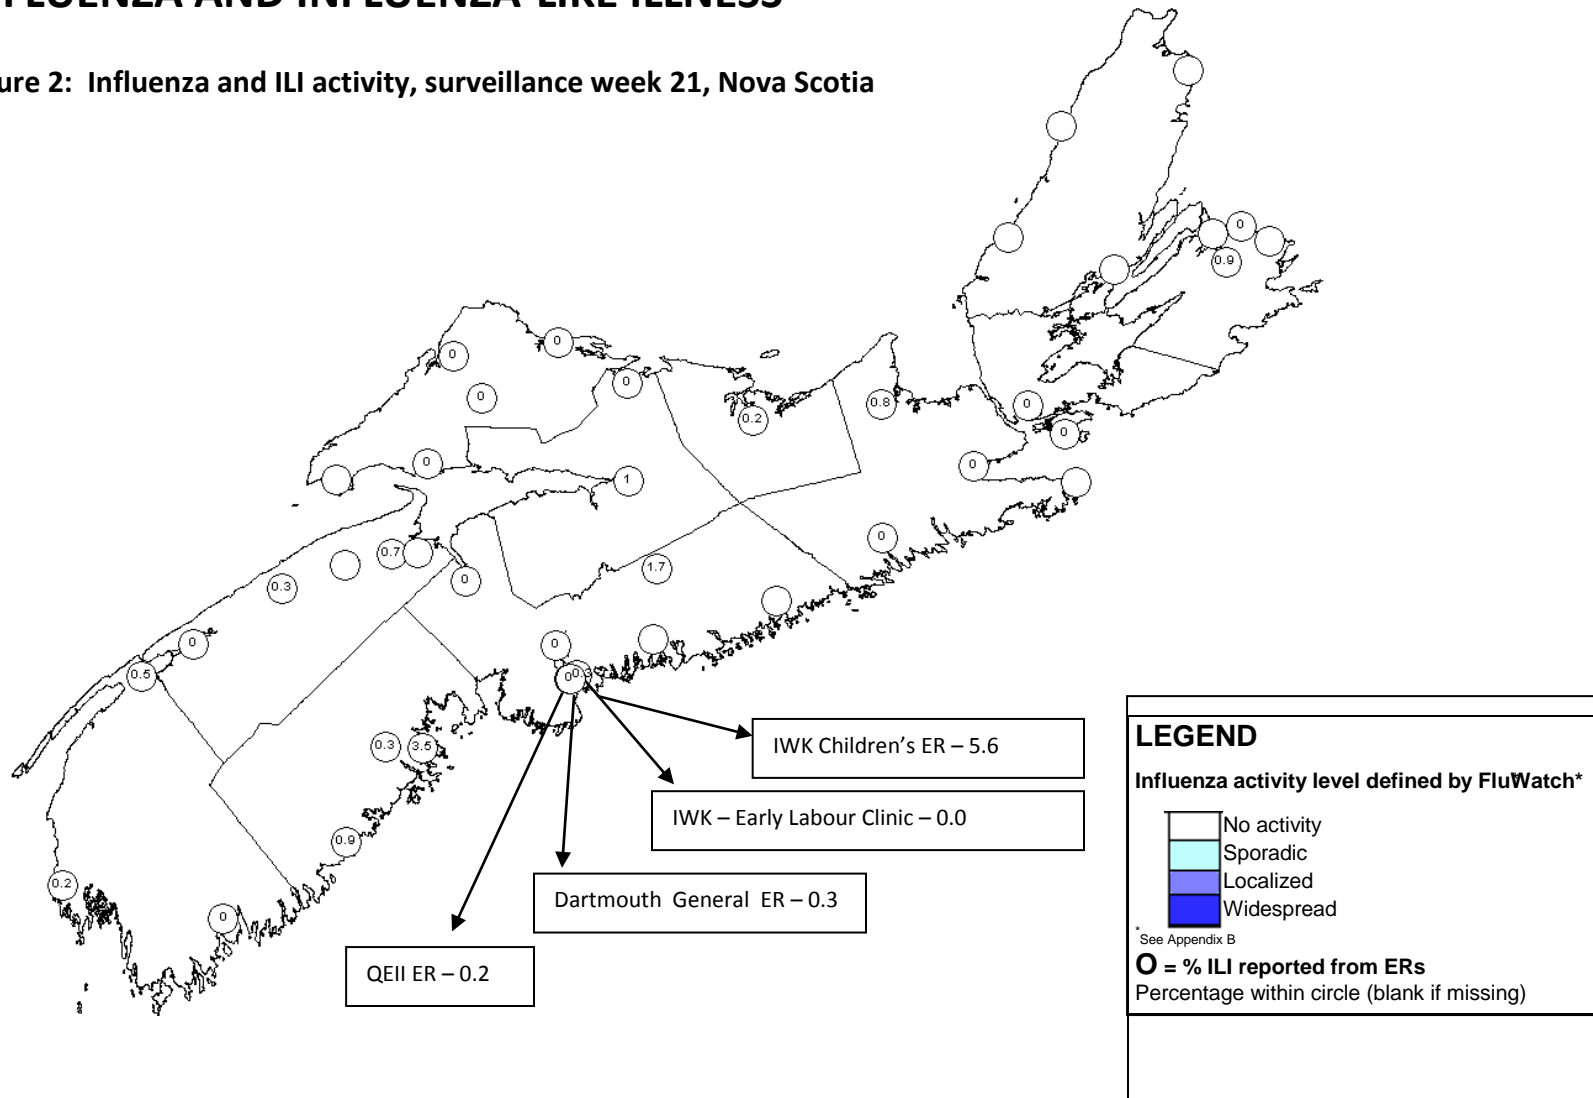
FLUENZA AND INFLUENZA-LIKE ILLNESS

ure 2: Influenza and ILI activity, surveillance week 21, Nova Scotia

0
0
0
0
0.9
0
0
0
0.2
0.8
0
0
0
0
1
0.7
0
0.3
1.7
0
0
0.5
0
0.3
0.3
3.5
0.9
0.2
0

IWK Children's ER – 5.6

IWK – Early Labour Clinic – 0.0

Dartmouth General ER – 0.3

QEII ER – 0.2

LEGEND
Influenza activity level defined by FluWatch*
No activity
Sporadic
Localized
Widespread
* See Appendix B
O = % ILI reported from ERs
Percentage within circle (blank if missing)